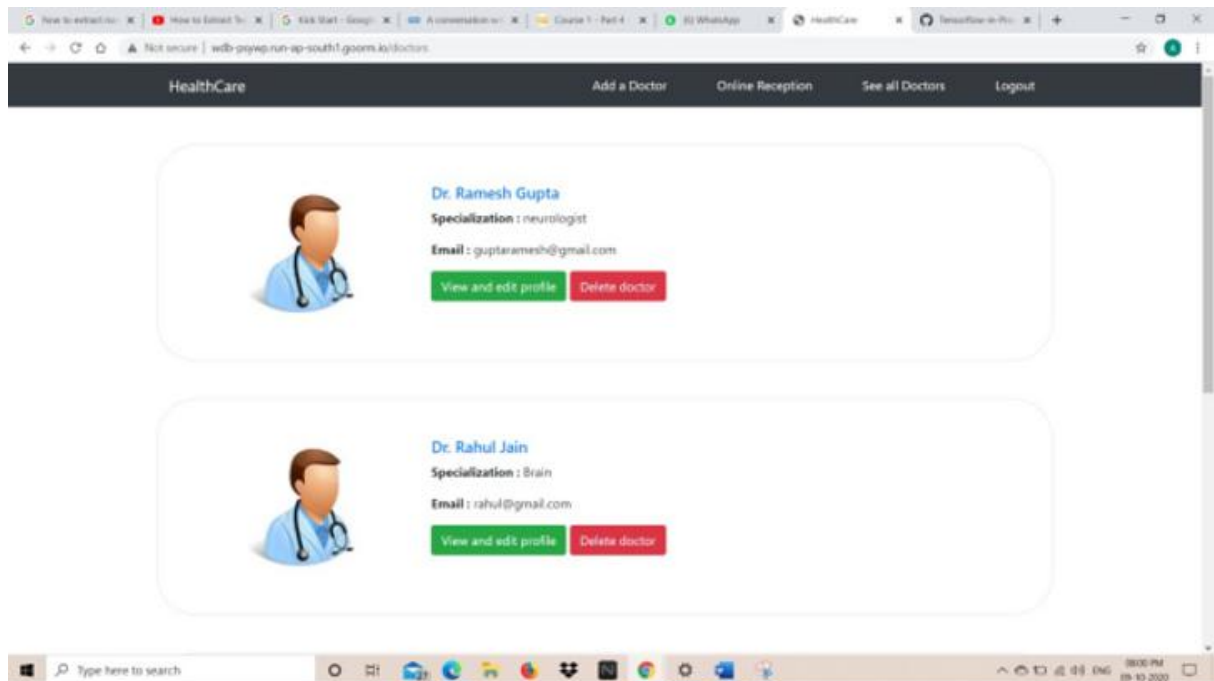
How to extract te | How to Extract Te | Kick Start - Googl | A conversation w | Course 1 - Part 4 | (6) WhatsApp | HealthCare | TensorFlow-in-Pra | +

Not secure | wdb-psywp.run-ap-south1.goorm.io/doctors

HealthCare

Add a Doctor
Online Reception
See all Doctors
Logout

Dr. Ramesh Gupta

Specialization : neurologist

Email : guptaramesh@gmail.com

View and edit profile
Delete doctor

Dr. Rahul Jain

Specialization : Brain

Email : rahul@gmail.com

View and edit profile
Delete doctor

Type here to search

ENG 08:00 PM 09-10-2020